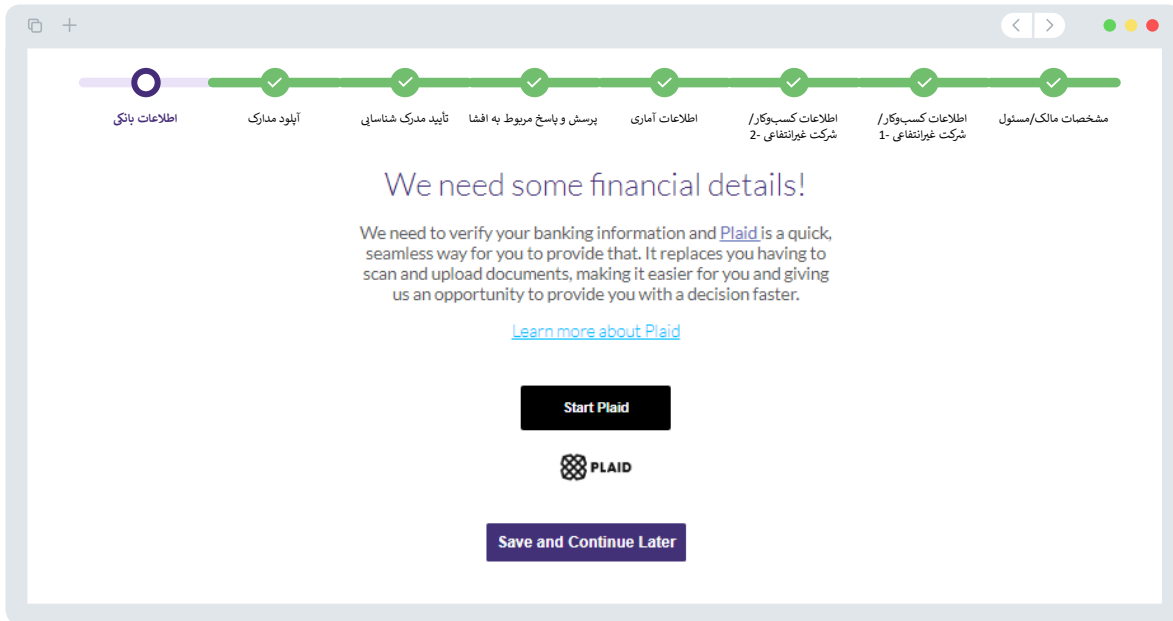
مشخصات مالک/مسئول

اطلاعات کسب‌وکار/ شرکت غیرانتفاعی -1

اطلاعات کسب‌وکار/ شرکت غیرانتفاعی -2

اطلاعات آماری

پرسش و پاسخ مربوط به افشا

تأیید مدرک شناسایی

آپلود مدارک

اطلاعات بانکی

We need some financial details!

We need to verify your banking information and Plaid is a quick, seamless way for you to provide that. It replaces you having to scan and upload documents, making it easier for you and giving us an opportunity to provide you with a decision faster.

Learn more about Plaid

Start Plaid

PLAID

Save and Continue Later